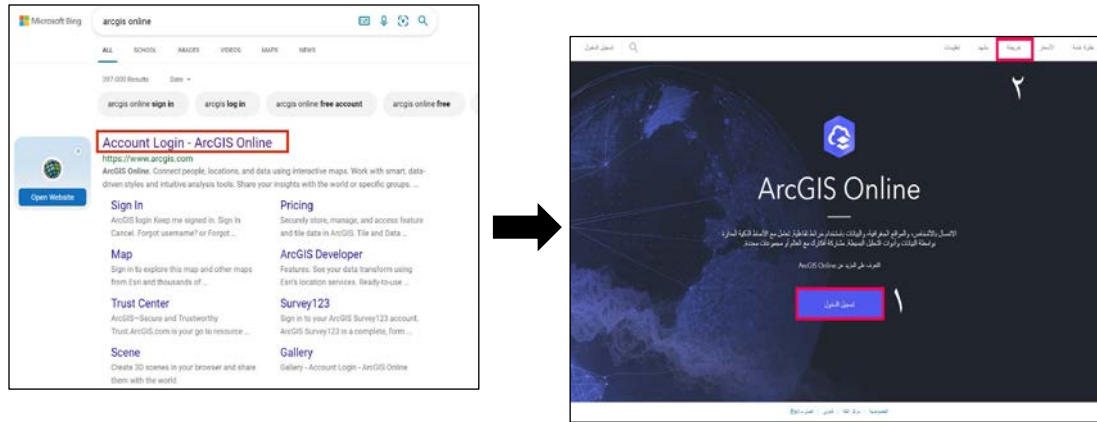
Microsoft Bing

arcgis online

ALL SCHOOL IMAGES VIDEOS MAPS NEWS

397,000 Results Date

arcgis online sign in arcgis log in arcgis online free account arcgis online free

Open Website

Account Login - ArcGIS Online

https://www.arcgis.com

ArcGIS Online. Connect people, locations, and data using interactive maps. Work with smart, data-driven styles and intuitive analysis tools. Share your insights with the world or specific groups. ...

Sign In
ArcGIS login Keep me signed in. Sign In Cancel. Forgot username? or Forgot ...

Pricing
Securely store, manage, and access feature and tile data in ArcGIS. Tile and Data ...

Map
Sign in to explore this map and other maps from Esri and thousands of ...

ArcGIS Developer
Features. See your data transform using Esri's location services. Ready-to-use ...

Trust Center
ArcGIS—Secure and Trustworthy Trust.ArcGIS.com is your go to resource ...

Survey123
Sign in to your ArcGIS Survey123 account. ArcGIS Survey123 is a complete, form ...

Scene
Create 3D scenes in your browser and share them with the world.

Gallery
Gallery - Account Login - ArcGIS Online

تسجيل الدخول

نظرة عامة الأسعار خريطة مشهد تطبيقات

٢

ArcGIS Online

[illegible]

التعرف على المزيد عن ArcGIS Online

تسجيل الدخول

١

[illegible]